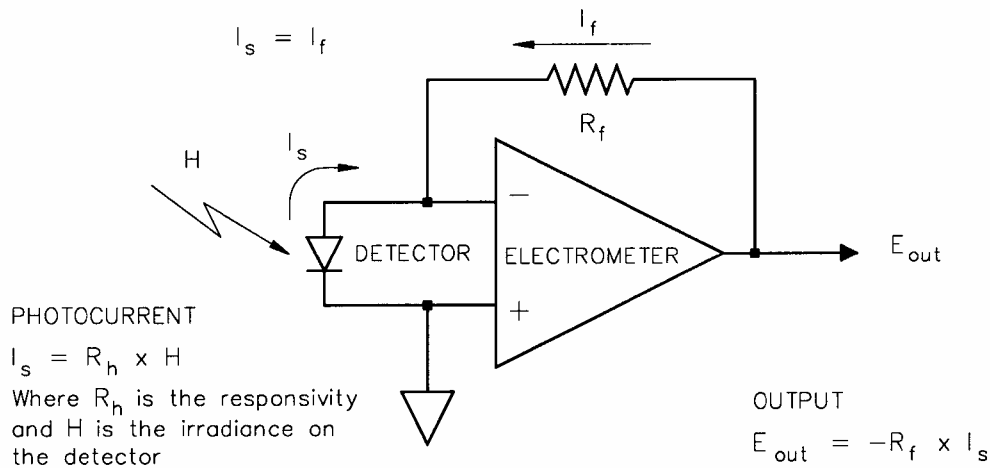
$I_s = I_f$

$I_f$

$R_f$

H

$I_s$

−

DETECTOR

ELECTROMETER

$E_{out}$

+

PHOTOCURRENT

$I_s = R_h \times H$

Where $R_h$ is the responsivity and H is the irradiance on the detector

OUTPUT

$E_{out} = -R_f \times I_s$